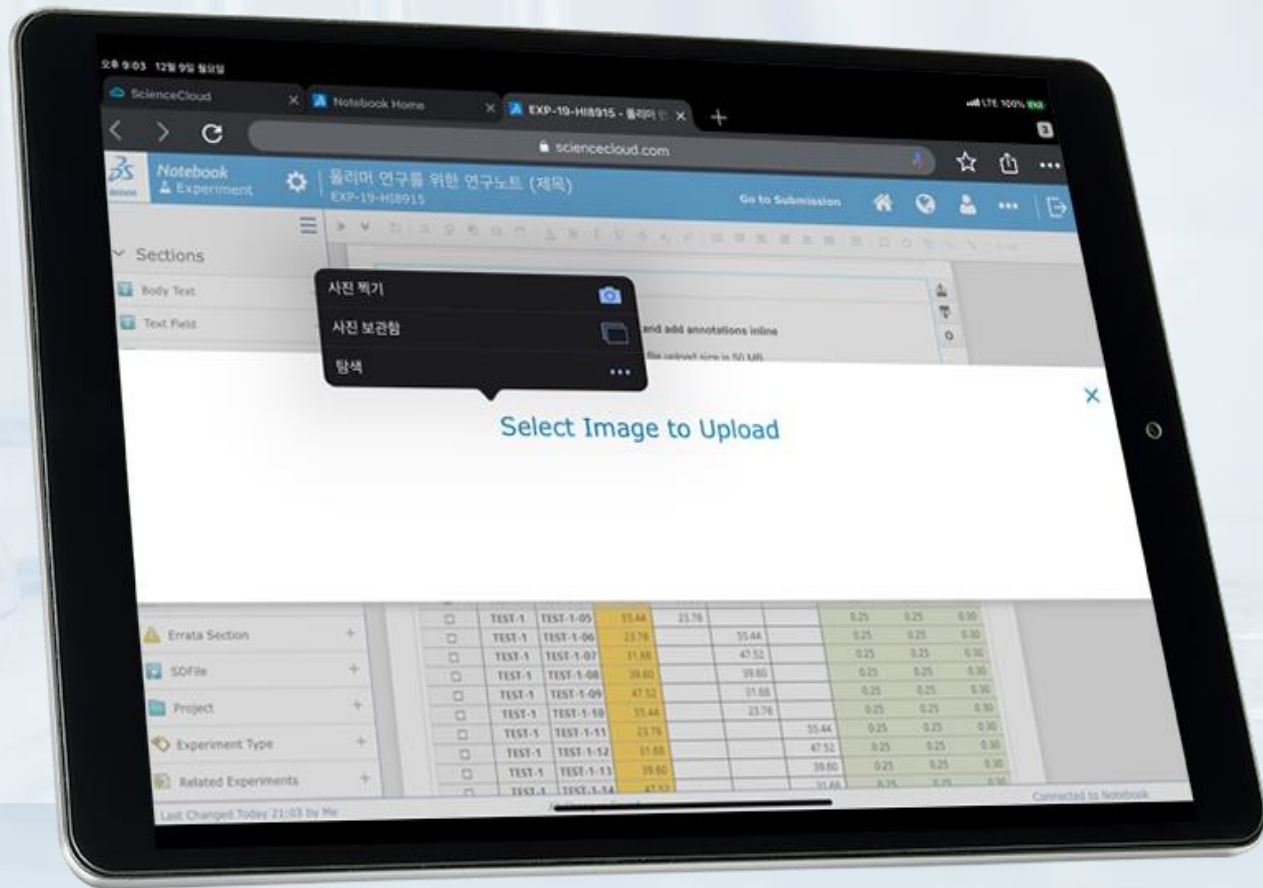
오후 9:03 12월 9일 월요일

ScienceCloud
Notebook Home
EXP-19-HI8915 - 폴리머 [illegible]
LTE 100%

sciencecloud.com

Notebook
Experiment
폴리머 연구를 위한 연구노트 (제목)
EXP-19-HI8915
Go to Submission

Sections
Body Text
Text Field

사진 찍기
사진 보관함
탐색

and add annotations inline
file upload size is 50 MB

Select Image to Upload

×

Errata Section
SDFile
Project
Experiment Type
Related Experiments
Last Changed Today 21:03 by Me

| ☐ | TEST-1 | TEST-1-05 | 55.44 | 23.76 | | | | 0.25 | 0.25 | 0.30 |
|---|---|---|---|---|---|---|---|---|---|---|
| ☐ | TEST-1 | TEST-1-06 | 23.76 | | 55.44 | | | 0.25 | 0.25 | 0.30 |
| ☐ | TEST-1 | TEST-1-07 | 31.68 | | 47.52 | | | 0.25 | 0.25 | 0.30 |
| ☐ | TEST-1 | TEST-1-08 | 39.60 | | 39.60 | | | 0.25 | 0.25 | 0.30 |
| ☐ | TEST-1 | TEST-1-09 | 47.52 | | 31.68 | | | 0.25 | 0.25 | 0.30 |
| ☐ | TEST-1 | TEST-1-10 | 55.44 | | 23.76 | | | 0.25 | 0.25 | 0.30 |
| ☐ | TEST-1 | TEST-1-11 | 23.76 | | | | 55.44 | 0.25 | 0.25 | 0.30 |
| ☐ | TEST-1 | TEST-1-12 | 31.68 | | | | 47.52 | 0.25 | 0.25 | 0.30 |
| ☐ | TEST-1 | TEST-1-13 | 39.60 | | | | 39.60 | 0.25 | 0.25 | 0.30 |
| ☐ | TEST-1 | TEST-1-14 | 47.52 | | | | 31.68 | 0.25 | 0.25 | 0.30 |

Connected to Notebook